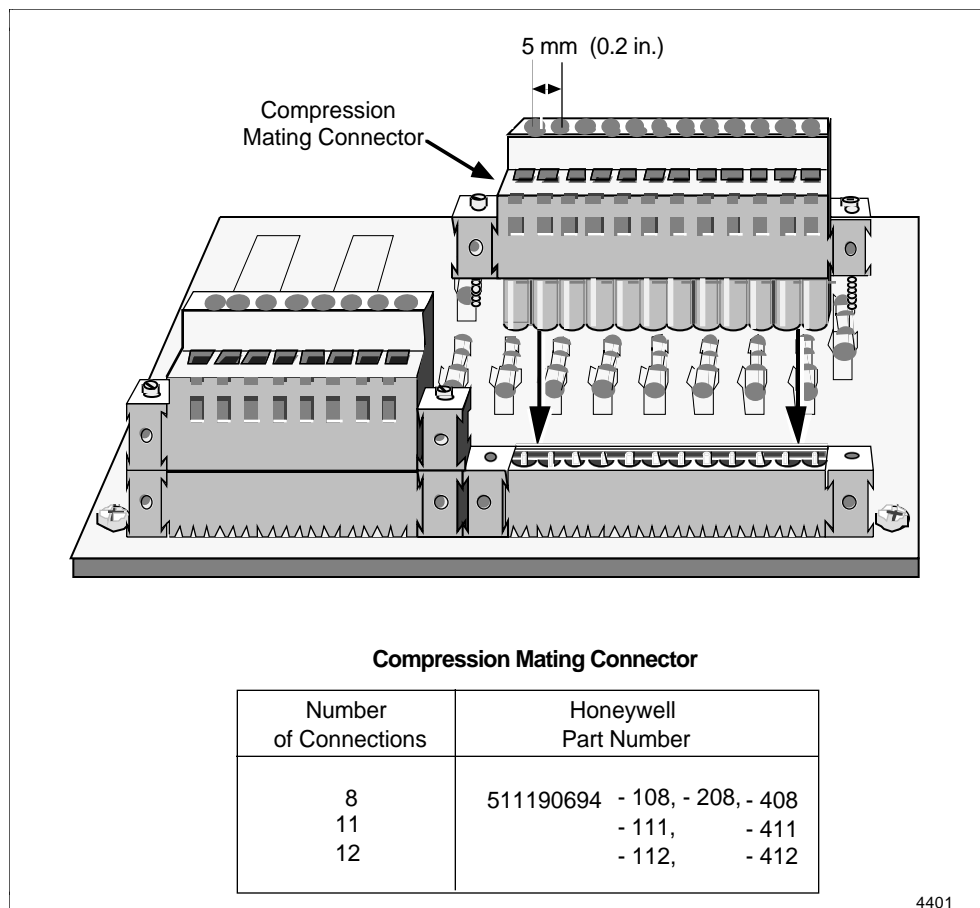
5 mm (0.2 in.)

Compression Mating Connector

Compression Mating Connector

| Number of Connections | Honeywell Part Number |
|---|---|
| 8<br>11<br>12 | 511190694 - 108, - 208, - 408<br>- 111, - 411<br>- 112, - 412 |

4401